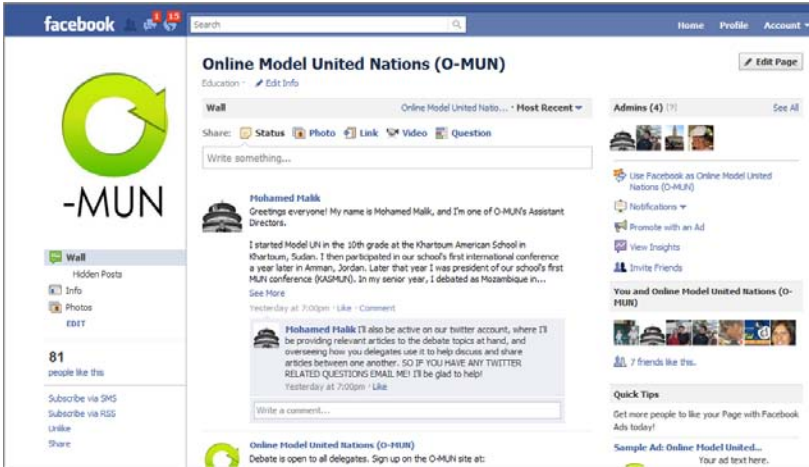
facebook 1 15 Search Home Profile Account

-MUN

Wall
Hidden Posts
Info
Photos
EDIT

81
people like this

Subscribe via SMS
Subscribe via RSS
Unlike
Share

Online Model United Nations (O-MUN)
Education · Edit Info

Edit Page

Wall
Online Model United Natio... · Most Recent

Share: Status Photo Link Video Question

Write something...

Mohamed Malik
Greetings everyone! My name is Mohamed Malik, and I'm one of O-MUN's Assistant Directors.

I started Model UN in the 10th grade at the Khartoum American School in Khartoum, Sudan. I then participated in our school's first international conference a year later in Amman, Jordan. Later that year I was president of our school's first MUN conference (KASMUN). In my senior year, I debated as Mozambique in...
See More
Yesterday at 7:00pm · Like · Comment

Mohamed Malik I'll also be active on our twitter account, where I'll be providing relevant articles to the debate topics at hand, and overseeing how you delegates use it to help discuss and share articles between one another. SO IF YOU HAVE ANY TWITTER RELATED QUESTIONS EMAIL ME! I'll be glad to help!
Yesterday at 7:00pm · Like

Write a comment...

Online Model United Nations (O-MUN)
Debate is open to all delegates. Sign up on the O-MUN site at:

Admins (4) [?]
See All

Use Facebook as Online Model United Nations (O-MUN)
Notifications
Promote with an Ad
View Insights
Invite Friends

You and Online Model United Nations (O-MUN)

7 friends like this.

Quick Tips
Get more people to like your Page with Facebook Ads today!

Sample Ad: Online Model United...
Your ad text here.